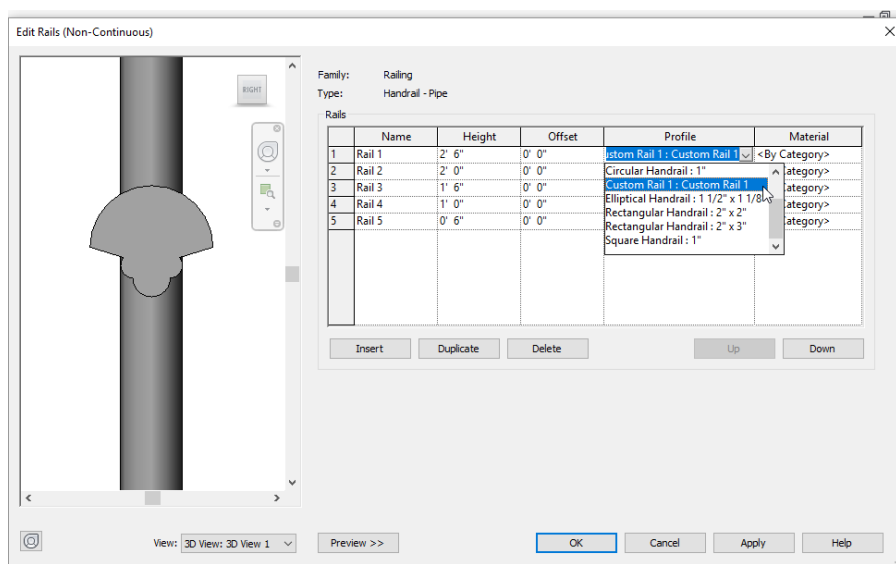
Edit Rails (Non-Continuous)

RIGHT

Family: Railing
Type: Handrail - Pipe

Rails

| | Name | Height | Offset | Profile | Material |
|---|---|---|---|---|---|
| 1 | Rail 1 | 2' 6" | 0' 0" | ustom Rail 1 : Custom Rail 1 | <By Category> |
| 2 | Rail 2 | 2' 0" | 0' 0" | Circular Handrail : 1" | ategory> |
| 3 | Rail 3 | 1' 6" | 0' 0" | Custom Rail 1 : Custom Rail 1 | ategory> |
| 4 | Rail 4 | 1' 0" | 0' 0" | Elliptical Handrail : 1 1/2" x 1 1/8 | ategory> |
| 5 | Rail 5 | 0' 6" | 0' 0" | Rectangular Handrail : 2" x 2" | ategory> |

Rectangular Handrail : 2" x 3"
Square Handrail : 1"

Insert Duplicate Delete Up Down

View: 3D View: 3D View 1

Preview >>

OK Cancel Apply Help